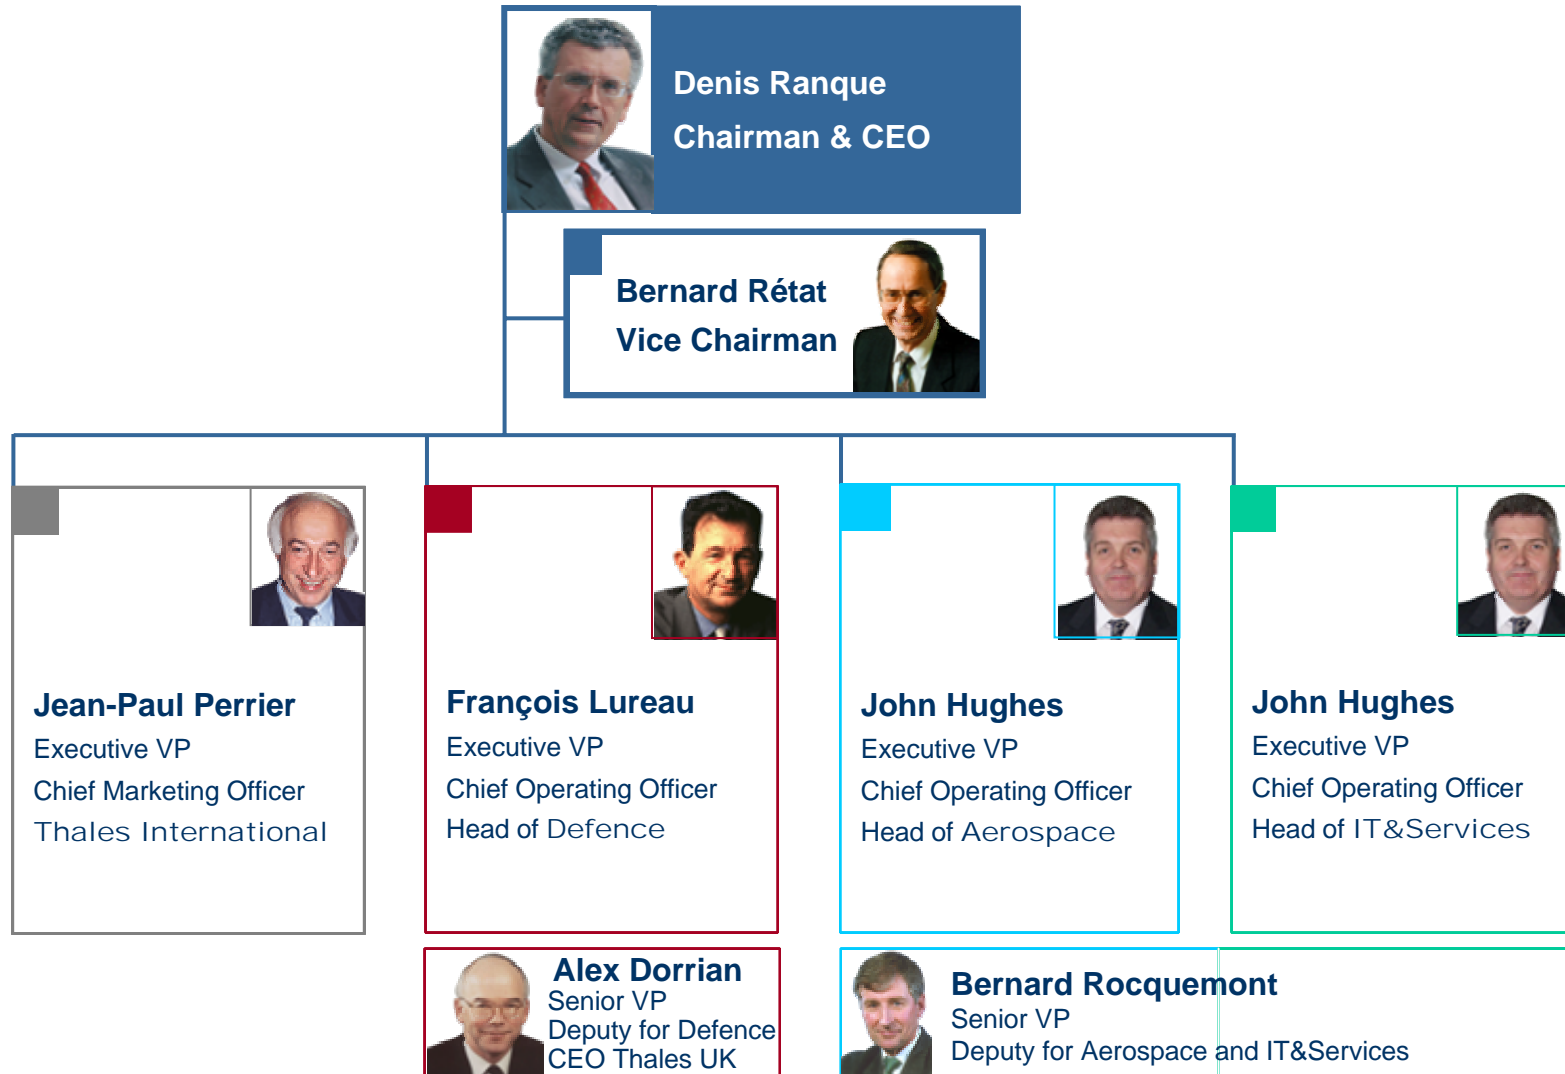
Denis Ranque
Chairman & CEO

Bernard Rétat
Vice Chairman

Jean-Paul Perrier
Executive VP
Chief Marketing Officer
Thales International

François Lureau
Executive VP
Chief Operating Officer
Head of Defence

John Hughes
Executive VP
Chief Operating Officer
Head of Aerospace

John Hughes
Executive VP
Chief Operating Officer
Head of IT&Services

Alex Dorrian
Senior VP
Deputy for Defence
CEO Thales UK

Bernard Rocquemont
Senior VP
Deputy for Aerospace and IT&Services